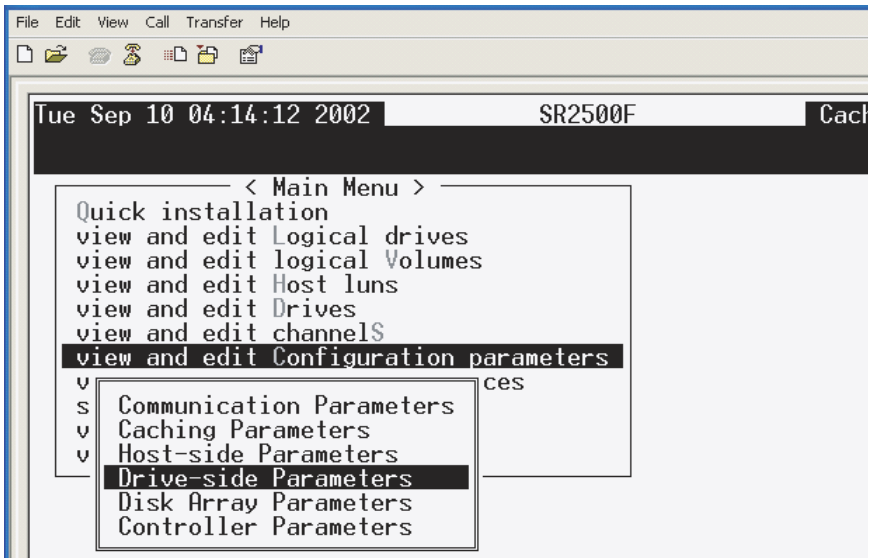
File Edit View Call Transfer Help

Tue Sep 10 04:14:12 2002 SR2500F Cach

< Main Menu >
Quick installation
view and edit Logical drives
view and edit logical Volumes
view and edit Host luns
view and edit Drives
view and edit channelS
view and edit Configuration parameters
v ces
s
v
v

Communication Parameters
Caching Parameters
Host-side Parameters
Drive-side Parameters
Disk Array Parameters
Controller Parameters